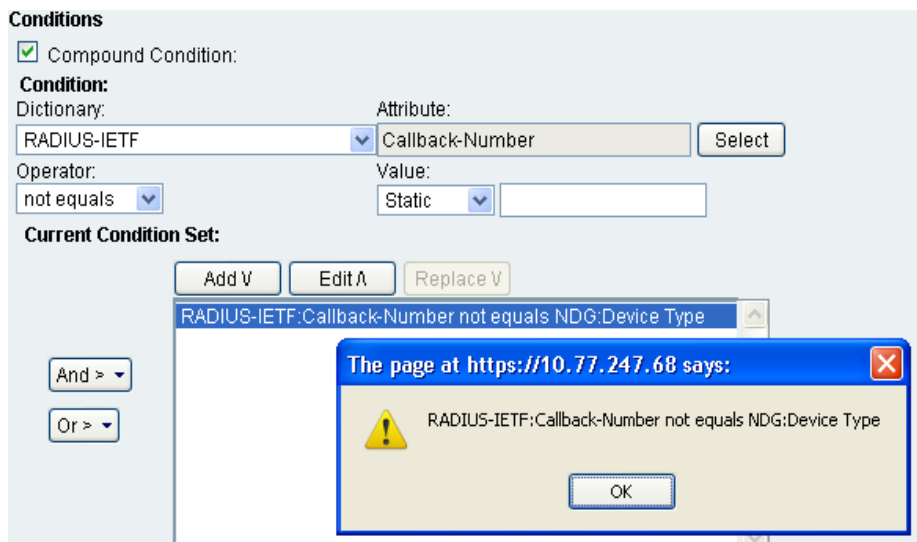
Conditions

Compound Condition:

Condition:

Dictionary:

RADIUS-IETF

Attribute:

Callback-Number

Select

Operator:

not equals

Value:

Static

Current Condition Set:

Add V

Edit Λ

Replace V

RADIUS-IETF:Callback-Number not equals NDG:Device Type

And >

Or >

The page at https://10.77.247.68 says:

RADIUS-IETF:Callback-Number not equals NDG:Device Type

OK